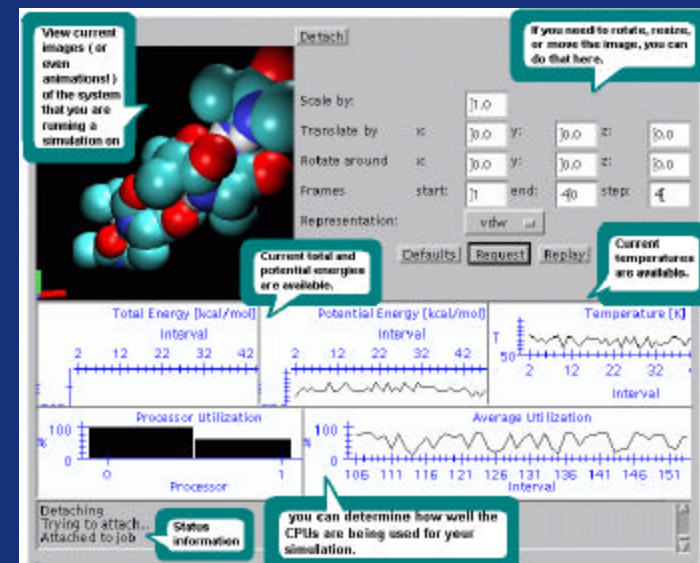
View current images ( or even animations! ) of the system that you are running a simulation on

Detach

If you need to rotate, resize, or move the image, you can do that here.

Scale by: 1.0

Translate by x: 0.0 y: 0.0 z: 0.0

Rotate around x: 0.0 y: 0.0 z: 0.0

Frames start: 1 end: 40 step: 4

Representation: vdw

Current total and potential energies are available.

Current temperatures are available.

Defaults Request Replay

Total Energy [kcal/mol]
Interval
2 12 22 32 42

Potential Energy [kcal/mol]
Interval
2 12 22 32 42

Temperature [K]
T
50
2 12 22 32
Interval

Processor Utilization
%
100
0
0 1
Processor

Average Utilization
%
100
0
106 111 116 121 126 131 136 141 146 151
Interval

Detaching
Trying to attach...
Attached to job

Status information

you can determine how well the CPUs are being used for your simulation.